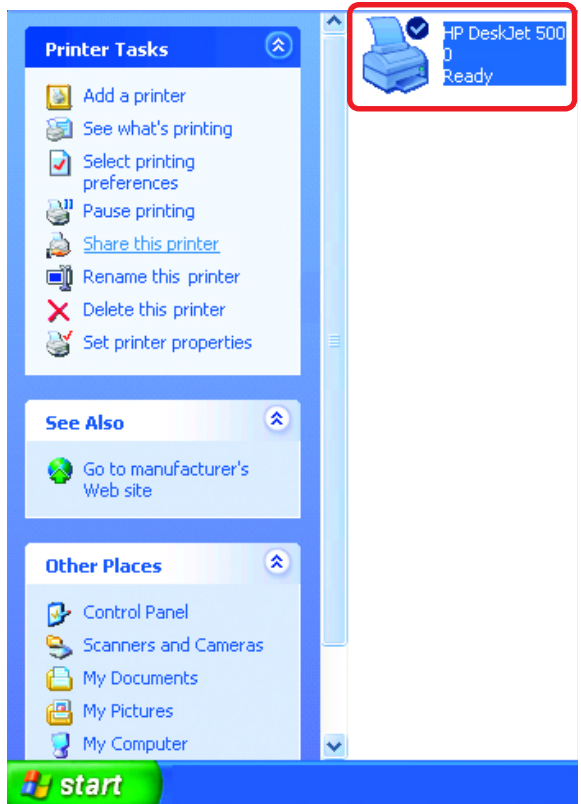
Printer Tasks

Add a printer
See what's printing
Select printing preferences
Pause printing
Share this printer
Rename this printer
Delete this printer
Set printer properties

See Also

Go to manufacturer's Web site

Other Places

Control Panel
Scanners and Cameras
My Documents
My Pictures
My Computer

HP DeskJet 5000
Ready

start